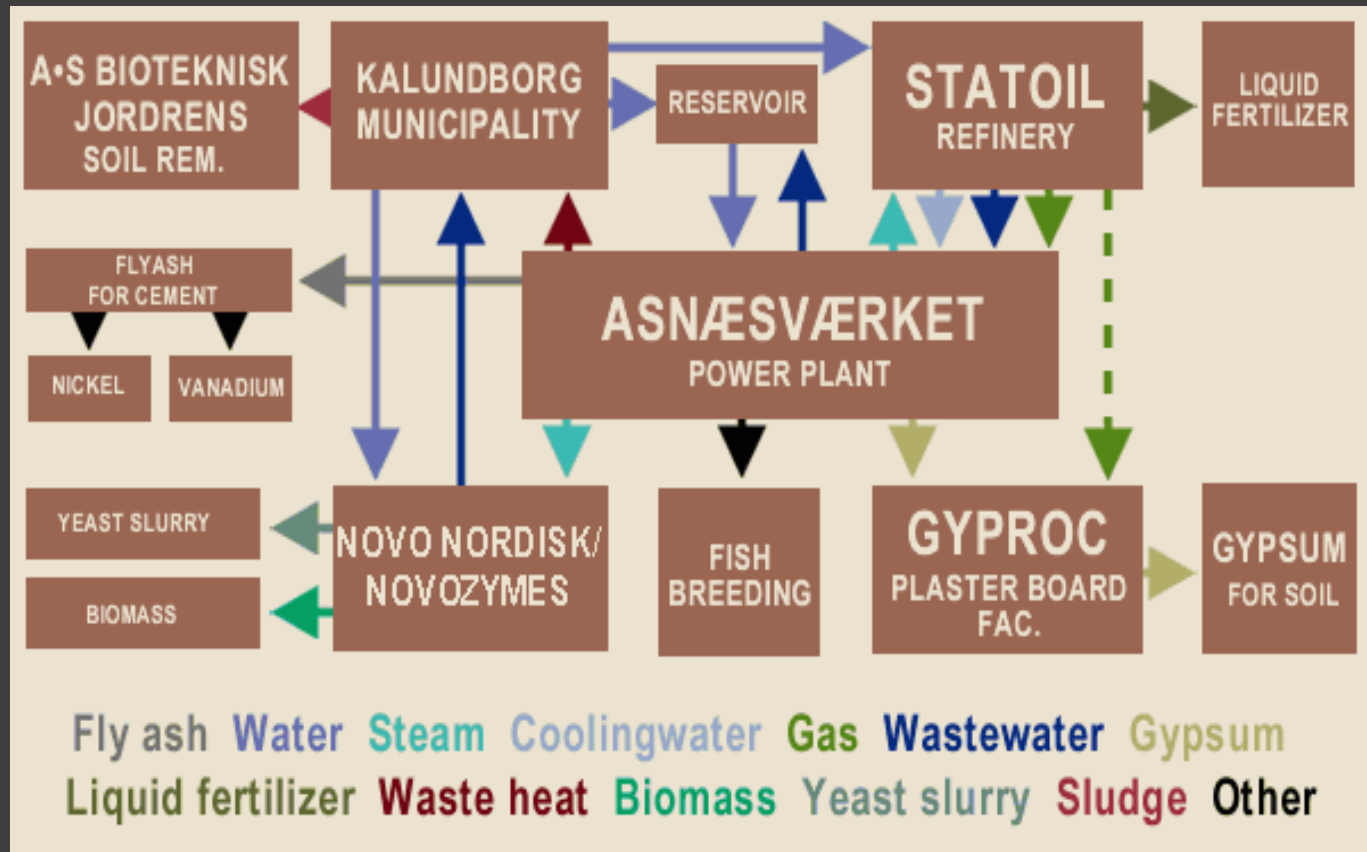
A•S BIOTEKNISK JORDRENS SOIL REM.

KALUNDBORG MUNICIPALITY

RESERVOIR

STATOIL REFINERY

LIQUID FERTILIZER

FLYASH FOR CEMENT

NICKEL

VANADIUM

ASNÆSVÆRKET POWER PLANT

YEAST SLURRY

BIOMASS

NOVO NORDISK/ NOVOZYMES

FISH BREEDING

GYPROC PLASTER BOARD FAC.

GYPSUM FOR SOIL

Fly ash Water Steam Coolingwater Gas Wastewater Gypsum Liquid fertilizer Waste heat Biomass Yeast slurry Sludge Other